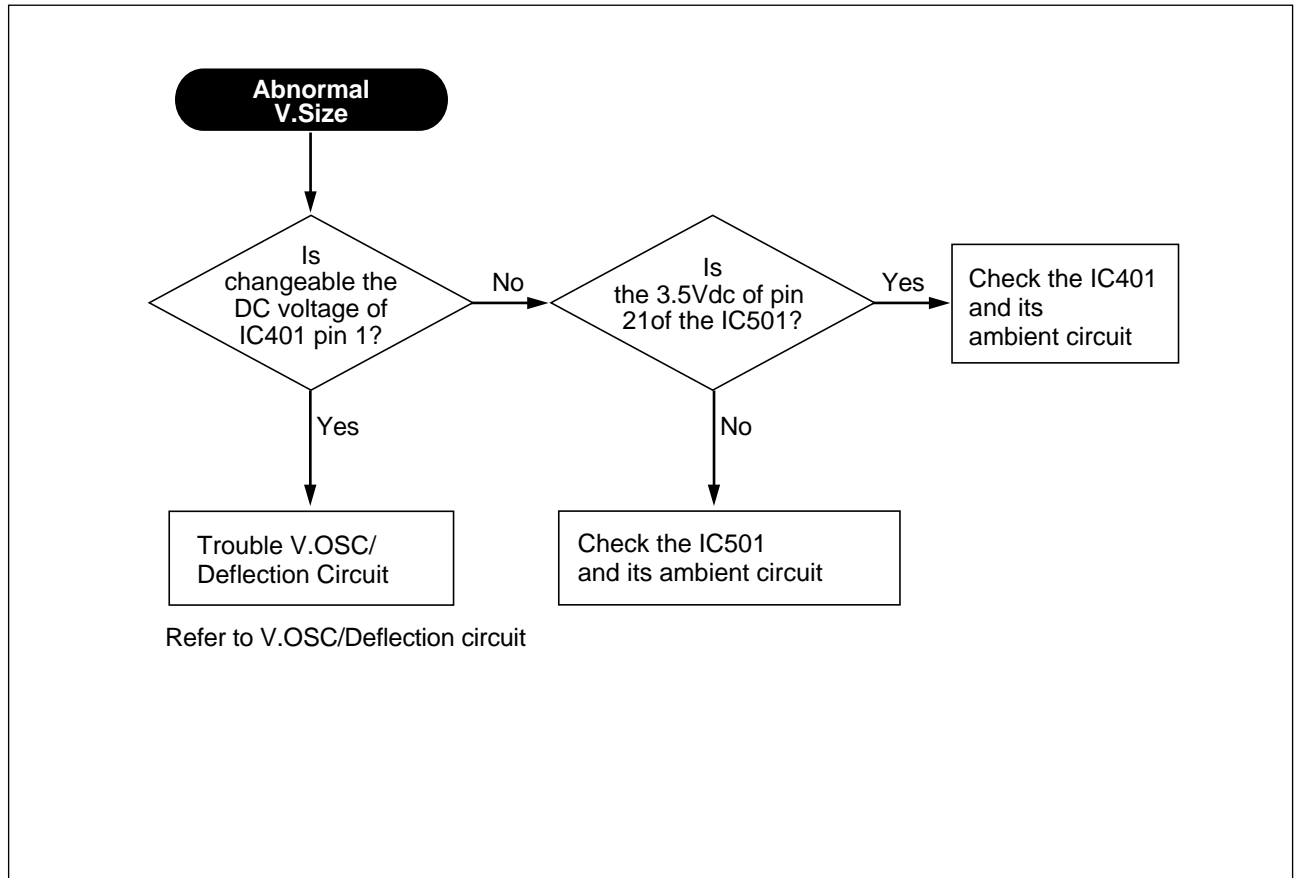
Abnormal V.Size

Is changeable the DC voltage of IC401 pin 1?

No

Is the 3.5Vdc of pin 21of the IC501?

Yes

Check the IC401 and its ambient circuit

Yes

No

Trouble V.OSC/ Deflection Circuit

Check the IC501 and its ambient circuit

Refer to V.OSC/Deflection circuit